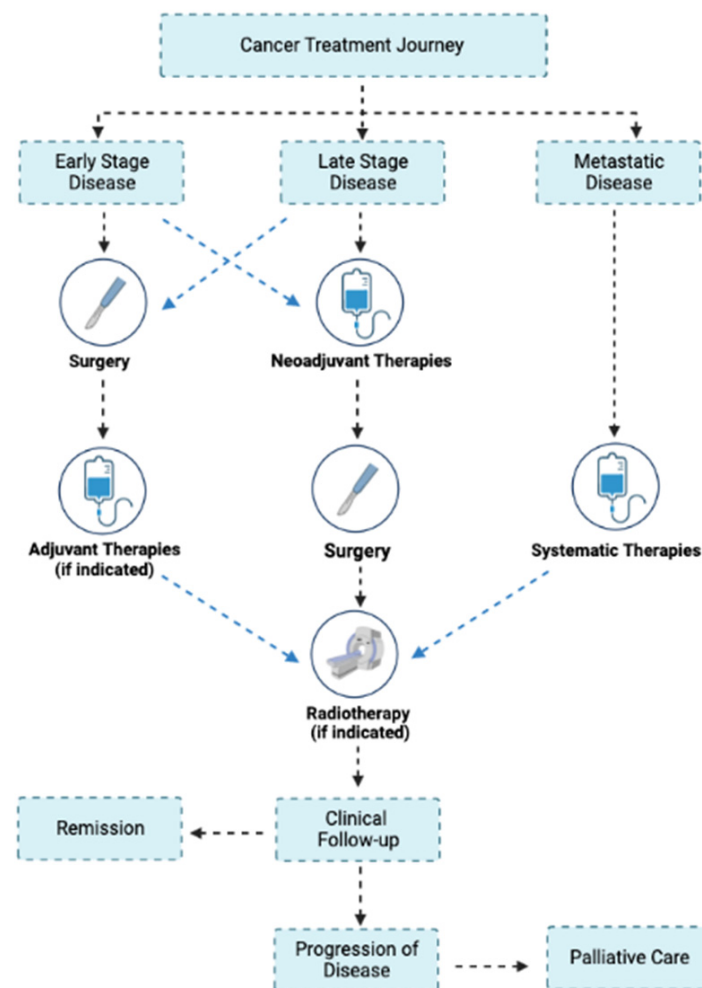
Cancer Treatment Journey

Early Stage Disease

Late Stage Disease

Metastatic Disease

Surgery

Neoadjuvant Therapies

Adjuvant Therapies (if indicated)

Surgery

Systematic Therapies

Radiotherapy (if indicated)

Remission

Clinical Follow-up

Progression of Disease

Palliative Care